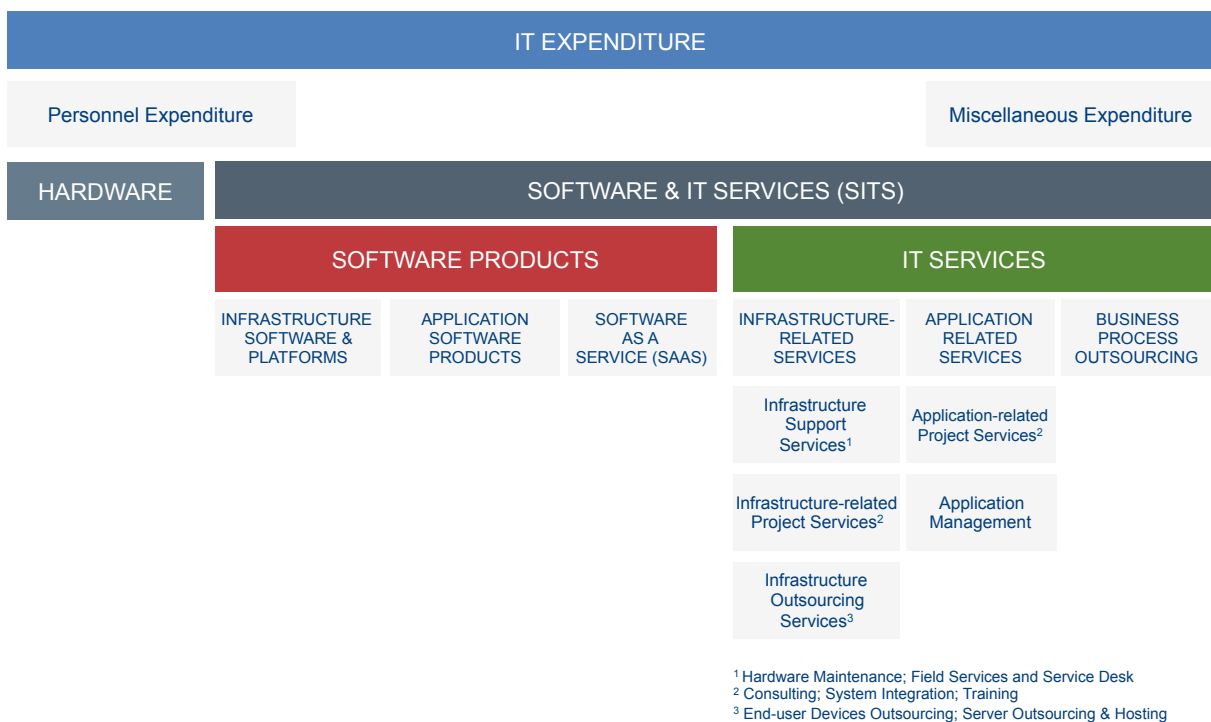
IT EXPENDITURE

Personnel Expenditure

Miscellaneous Expenditure

HARDWARE

SOFTWARE & IT SERVICES (SITS)

SOFTWARE PRODUCTS

IT SERVICES

INFRASTRUCTURE SOFTWARE & PLATFORMS

APPLICATION SOFTWARE PRODUCTS

SOFTWARE AS A SERVICE (SAAS)

INFRASTRUCTURE-RELATED SERVICES

APPLICATION RELATED SERVICES

BUSINESS PROCESS OUTSOURCING

Infrastructure Support Services$^1$

Application-related Project Services$^2$

Infrastructure-related Project Services$^2$

Application Management

Infrastructure Outsourcing Services$^3$

$^1$ Hardware Maintenance; Field Services and Service Desk
$^2$ Consulting; System Integration; Training
$^3$ End-user Devices Outsourcing; Server Outsourcing & Hosting